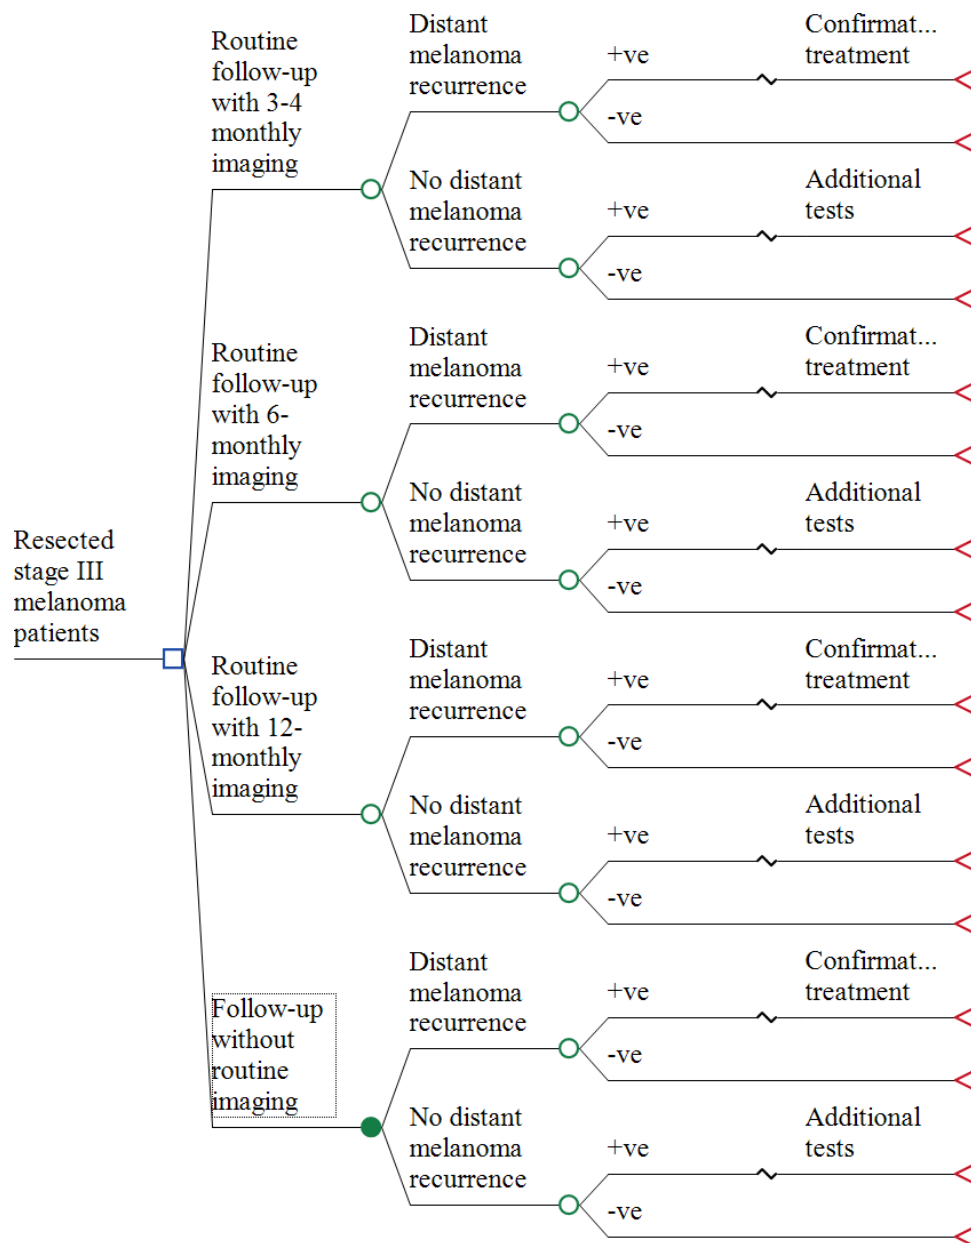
Resected stage III melanoma patients

Routine follow-up with 3-4 monthly imaging

Distant melanoma recurrence

+ve

Confirmat... treatment

-ve

No distant melanoma recurrence

+ve

Additional tests

-ve

Routine follow-up with 6-monthly imaging

Distant melanoma recurrence

+ve

Confirmat... treatment

-ve

No distant melanoma recurrence

+ve

Additional tests

-ve

Routine follow-up with 12-monthly imaging

Distant melanoma recurrence

+ve

Confirmat... treatment

-ve

No distant melanoma recurrence

+ve

Additional tests

-ve

Follow-up without routine imaging

Distant melanoma recurrence

+ve

Confirmat... treatment

-ve

No distant melanoma recurrence

+ve

Additional tests

-ve